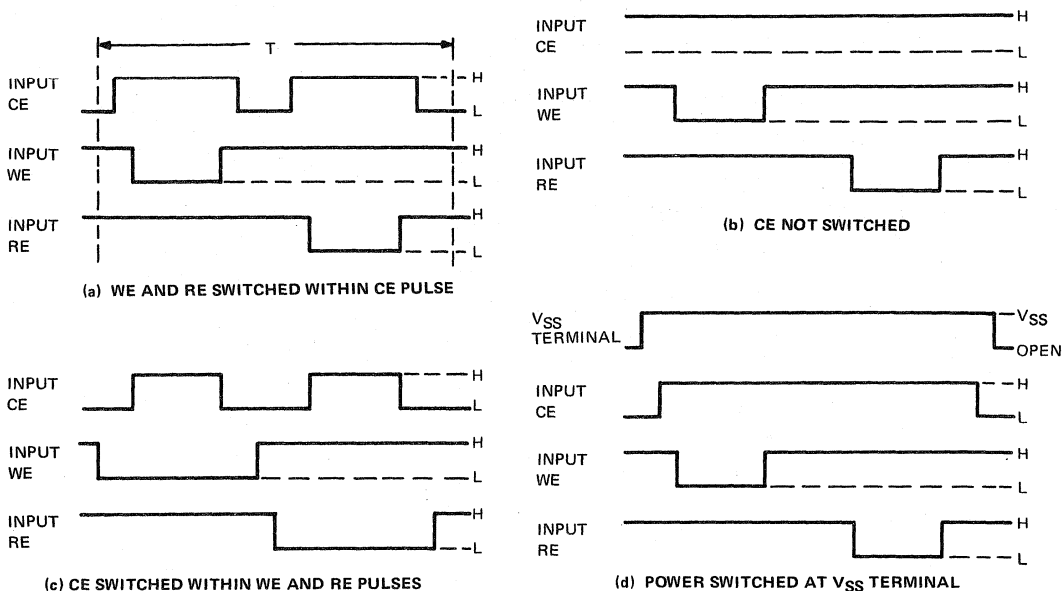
T

INPUT CE
H
L

INPUT WE
H
L

INPUT RE
H
L

(a) WE AND RE SWITCHED WITHIN CE PULSE

INPUT CE
H
L

INPUT WE
H
L

INPUT RE
H
L

(b) CE NOT SWITCHED

INPUT CE
H
L

INPUT WE
H
L

INPUT RE
H
L

(c) CE SWITCHED WITHIN WE AND RE PULSES

$V_{SS}$ TERMINAL
$V_{SS}$
OPEN

INPUT CE
H
L

INPUT WE
H
L

INPUT RE
H
L

(d) POWER SWITCHED AT $V_{SS}$ TERMINAL